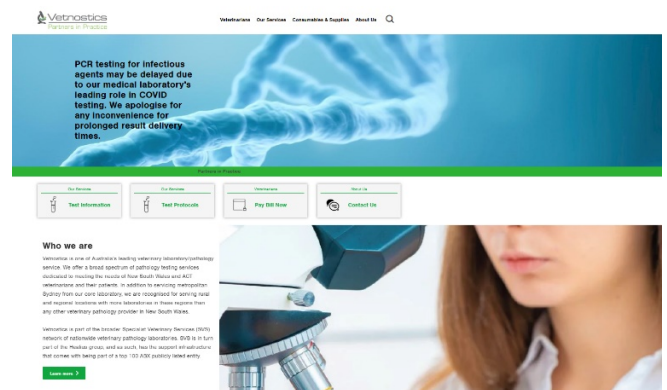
Vetnostics
Partners in Practice

Veterinarians Our Services Consumables & Supplies About Us

PCR testing for infectious agents may be delayed due to our medical laboratory's leading role in COVID testing. We apologise for any inconvenience for prolonged result delivery times.

Partners in Practice

Our Services
Test Information

Our Services
Test Protocols

Veterinarians
Pay Bill Now

About Us
Contact Us

Who we are

Vetnostics is one of Australia's leading veterinary laboratory/pathology service. We offer a broad spectrum of pathology testing services dedicated to meeting the needs of New South Wales and ACT veterinarians and their patients. In addition to servicing metropolitan Sydney from our core laboratory, we are recognised for serving rural and regional locations with more laboratories in these regions than any other veterinary pathology provider in New South Wales.

Vetnostics is part of the broader Specialist Veterinary Services (SVS) network of nationwide veterinary pathology laboratories. SVS is in turn part of the Healius group, and as such, has the support infrastructure that comes with being part of a top 100 ASX publicly listed entity.

Learn more